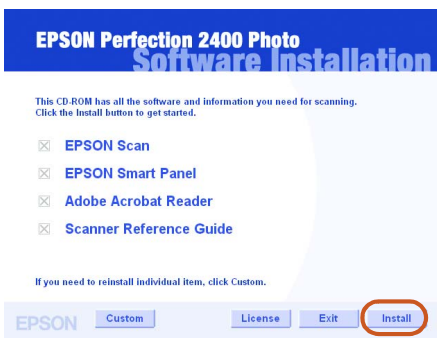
EPSON Perfection 2400 Photo
Software Installation

This CD-ROM has all the software and information you need for scanning. Click the Install button to get started.

☒ EPSON Scan
☒ EPSON Smart Panel
☒ Adobe Acrobat Reader
☒ Scanner Reference Guide

If you need to reinstall individual item, click Custom.

EPSON Custom License Exit Install